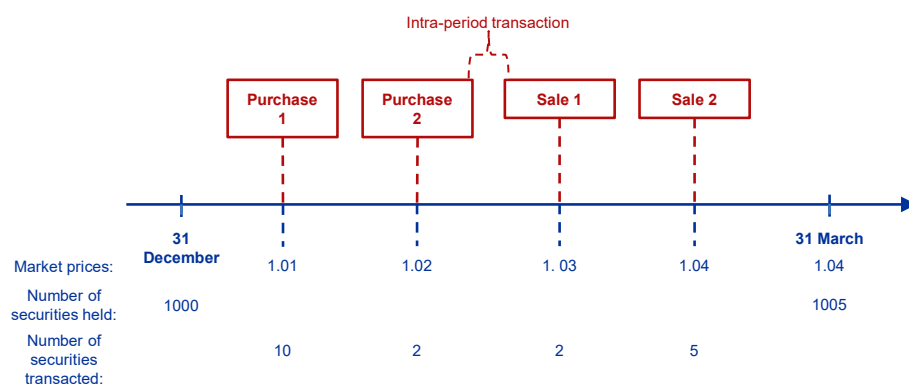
Intra-period transaction

Purchase 1

Purchase 2

Sale 1

Sale 2

31 December

31 March

| | 31 December | Purchase 1 | Purchase 2 | Sale 1 | Sale 2 | 31 March |
|---|---|---|---|---|---|---|
| Market prices: | | 1.01 | 1.02 | 1. 03 | 1.04 | 1.04 |
| Number of securities held: | 1000 | | | | | 1005 |
| Number of securities transacted: | | 10 | 2 | 2 | 5 | |